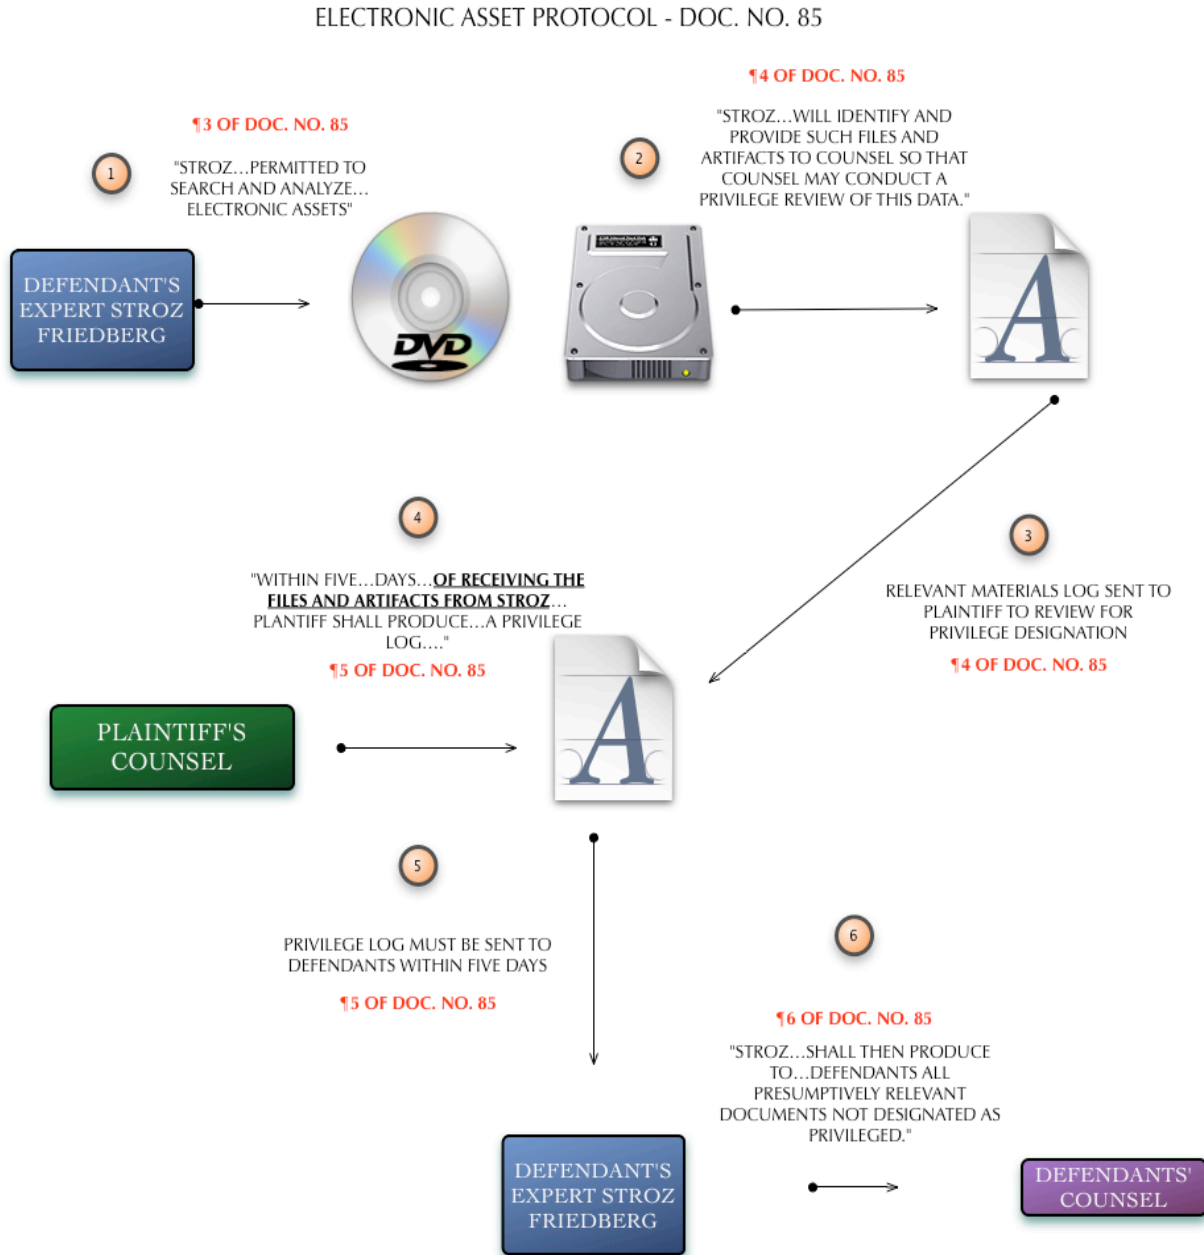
ELECTRONIC ASSET PROTOCOL - DOC. NO. 85

1

¶3 OF DOC. NO. 85

"STROZ…PERMITTED TO SEARCH AND ANALYZE… ELECTRONIC ASSETS"

DEFENDANT'S EXPERT STROZ FRIEDBERG

DVD

2

¶4 OF DOC. NO. 85

"STROZ…WILL IDENTIFY AND PROVIDE SUCH FILES AND ARTIFACTS TO COUNSEL SO THAT COUNSEL MAY CONDUCT A PRIVILEGE REVIEW OF THIS DATA."

A

4

"WITHIN FIVE…DAYS…OF RECEIVING THE FILES AND ARTIFACTS FROM STROZ… PLANTIFF SHALL PRODUCE…A PRIVILEGE LOG…."

¶5 OF DOC. NO. 85

3

RELEVANT MATERIALS LOG SENT TO PLAINTIFF TO REVIEW FOR PRIVILEGE DESIGNATION

¶4 OF DOC. NO. 85

PLAINTIFF'S COUNSEL

A

5

PRIVILEGE LOG MUST BE SENT TO DEFENDANTS WITHIN FIVE DAYS

¶5 OF DOC. NO. 85

6

¶6 OF DOC. NO. 85

"STROZ…SHALL THEN PRODUCE TO…DEFENDANTS ALL PRESUMPTIVELY RELEVANT DOCUMENTS NOT DESIGNATED AS PRIVILEGED."

DEFENDANT'S EXPERT STROZ FRIEDBERG

DEFENDANTS' COUNSEL